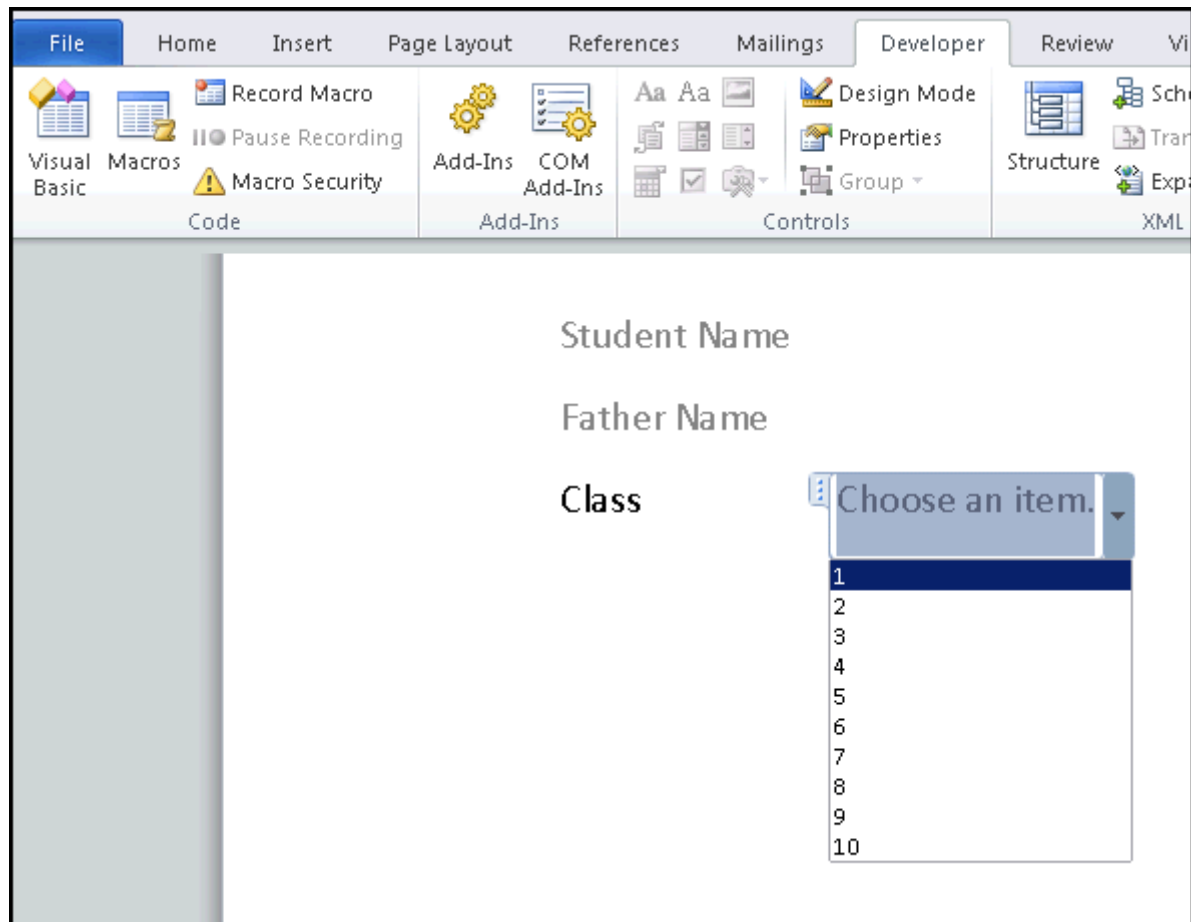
File Home Insert Page Layout References Mailings Developer Review Vi

Visual Basic Macros Record Macro Pause Recording Macro Security
Code

Add-Ins COM Add-Ins
Add-Ins

Aa Aa Design Mode Properties Group
Controls

Structure Sch Tra Exp
XML

Student Name

Father Name

Class Choose an item.

1
2
3
4
5
6
7
8
9
10